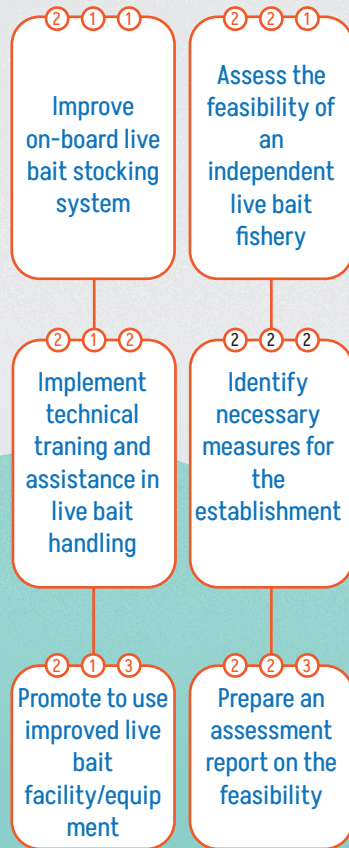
2 1 1
Improve on-board live bait stocking system

2 2 1
Assess the feasibility of an independent live bait fishery

2 1 2
Implement technical traning and assistance in live bait handling

2 2 2
Identify necessary measures for the establishment

2 1 3
Promote to use improved live bait facility/equip ment

2 2 3
Prepare an assessment report on the feasibility